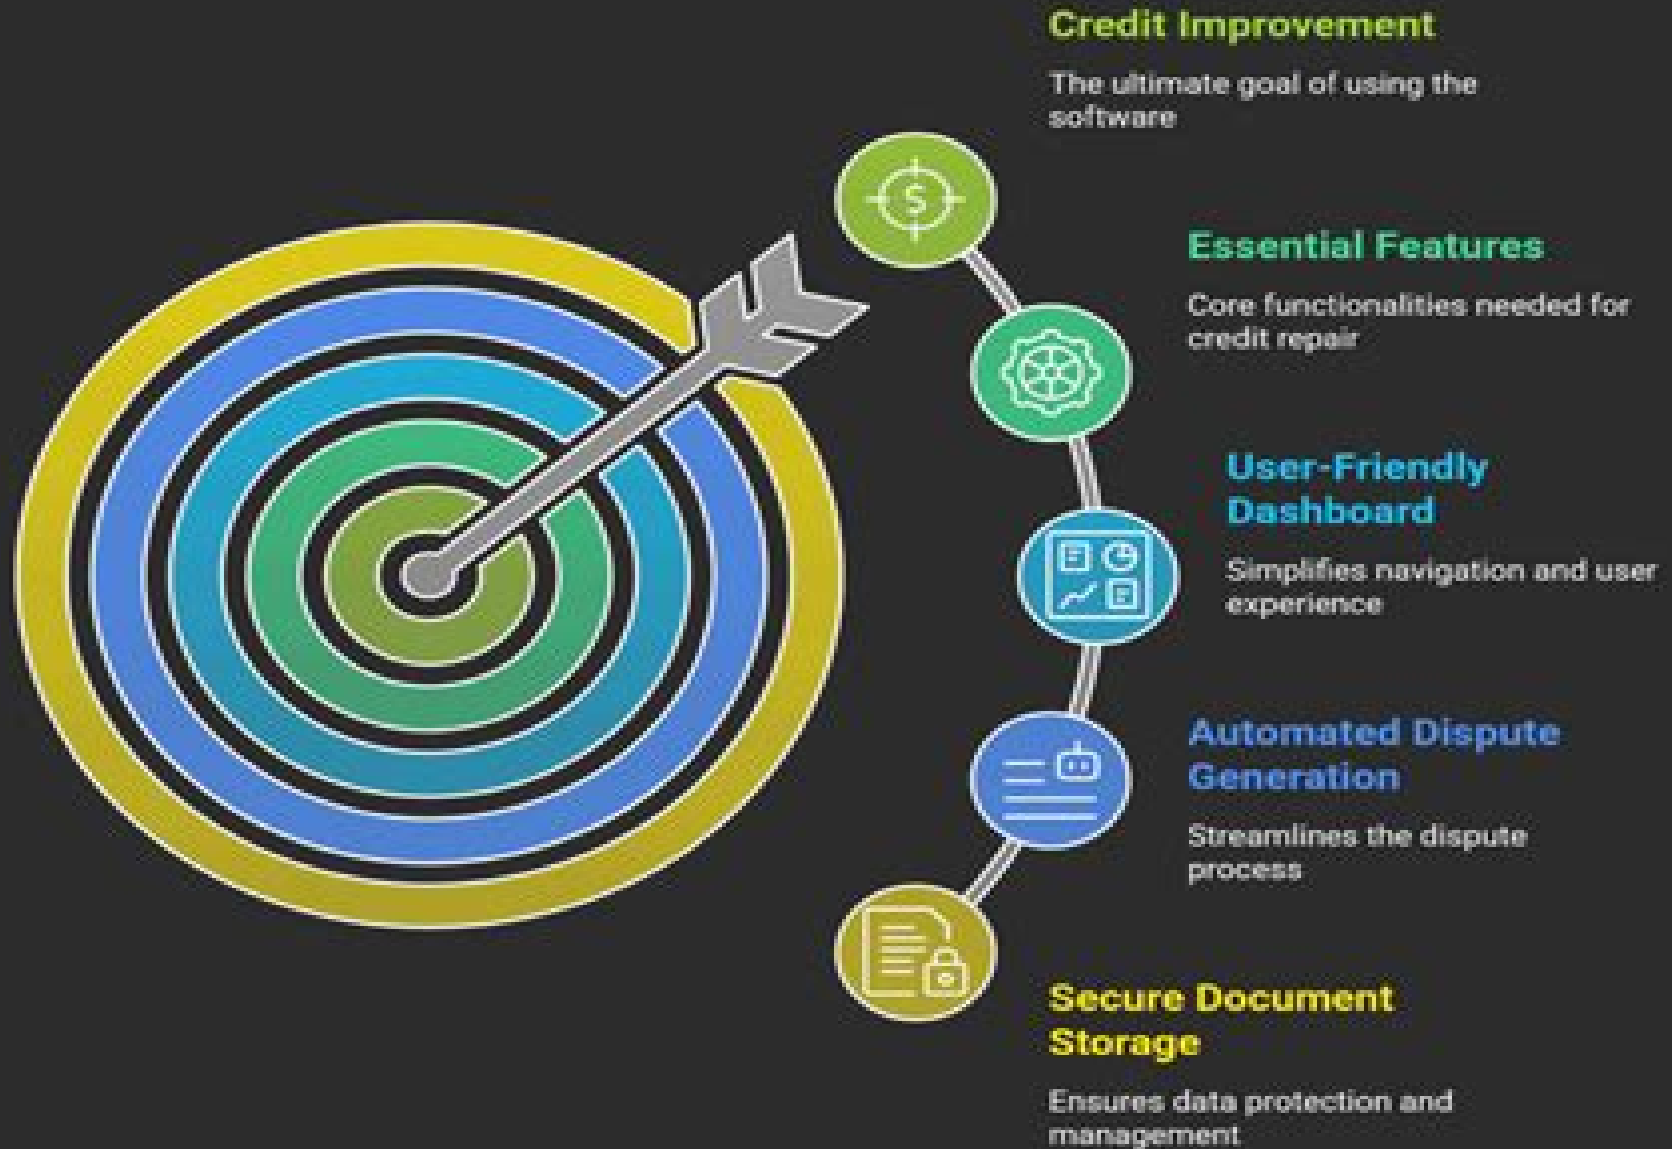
Credit Improvement

The ultimate goal of using the software

Essential Features

Core functionalities needed for credit repair

User-Friendly Dashboard

Simplifies navigation and user experience

Automated Dispute Generation

Streamlines the dispute process

Secure Document Storage

Ensures data protection and management